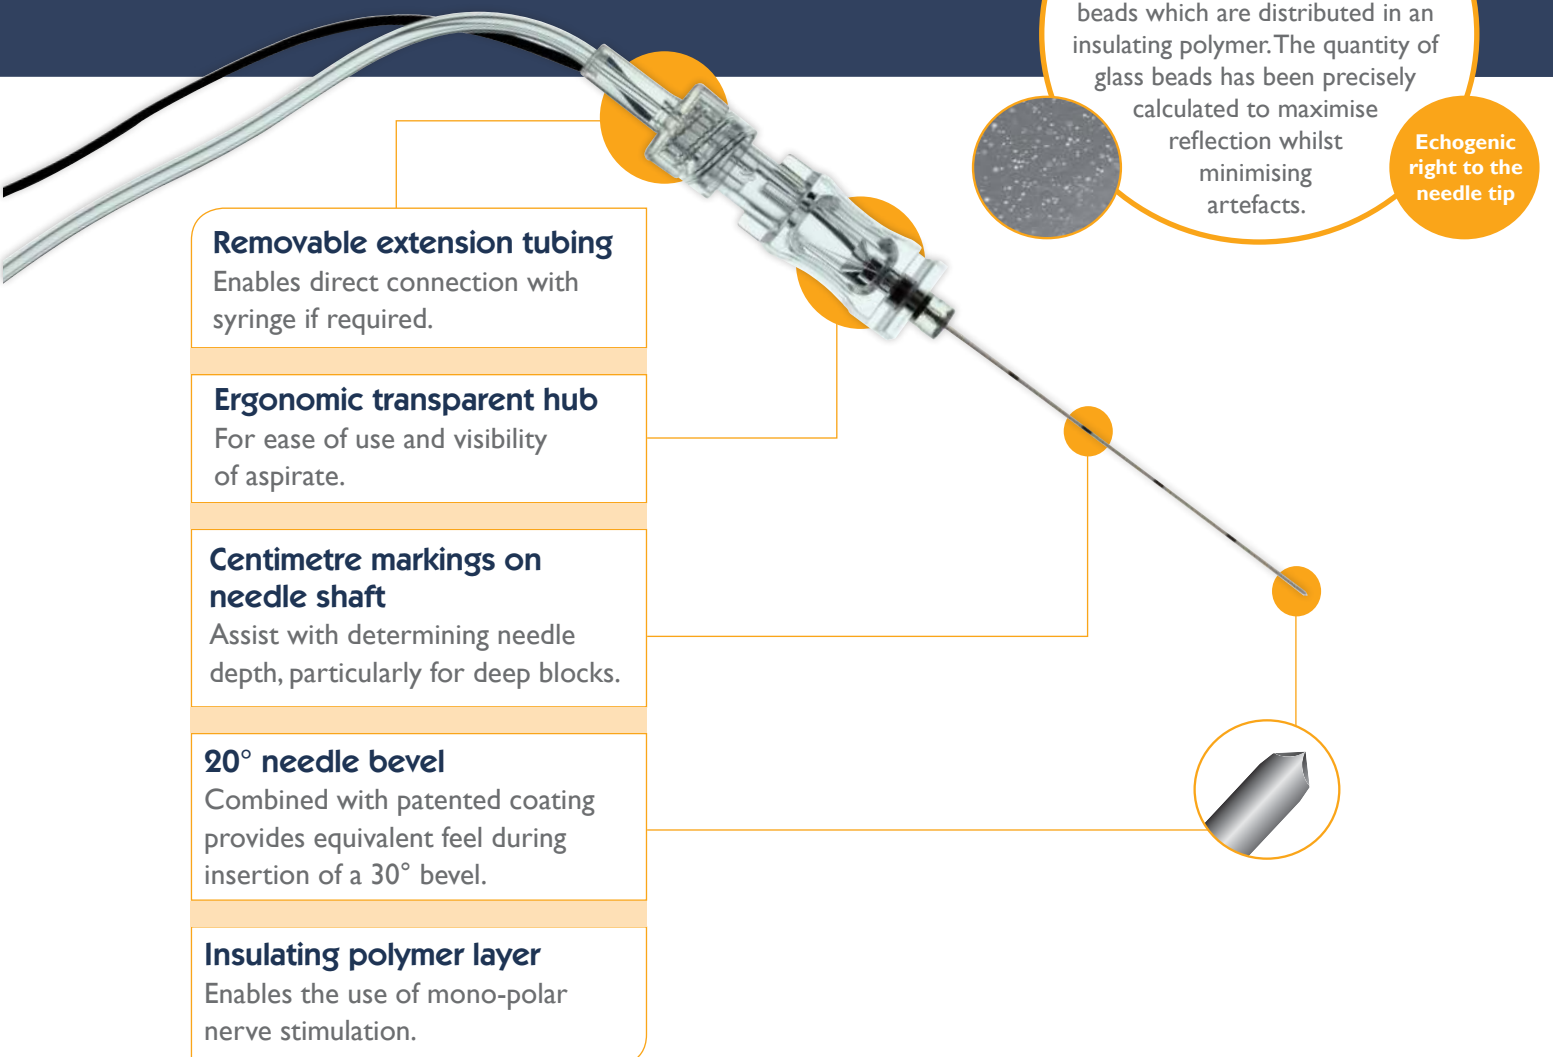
beads which are distributed in an insulating polymer. The quantity of glass beads has been precisely calculated to maximise reflection whilst minimising artefacts.

Echogenic right to the needle tip

Removable extension tubing
Enables direct connection with syringe if required.

Ergonomic transparent hub
For ease of use and visibility of aspirate.

Centimetre markings on needle shaft
Assist with determining needle depth, particularly for deep blocks.

20° needle bevel
Combined with patented coating provides equivalent feel during insertion of a 30° bevel.

Insulating polymer layer
Enables the use of mono-polar nerve stimulation.